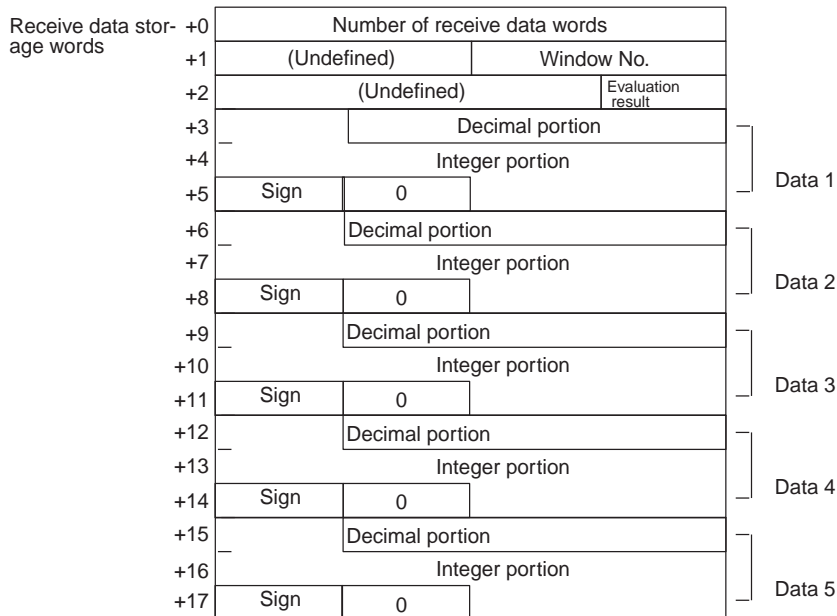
Receive data storage words

+0 Number of receive data words
+1 (Undefined) Window No.
+2 (Undefined) Evaluation result
+3 Decimal portion
+4 Integer portion
+5 Sign 0
Data 1
+6 Decimal portion
+7 Integer portion
+8 Sign 0
Data 2
+9 Decimal portion
+10 Integer portion
+11 Sign 0
Data 3
+12 Decimal portion
+13 Integer portion
+14 Sign 0
Data 4
+15 Decimal portion
+16 Integer portion
+17 Sign 0
Data 5